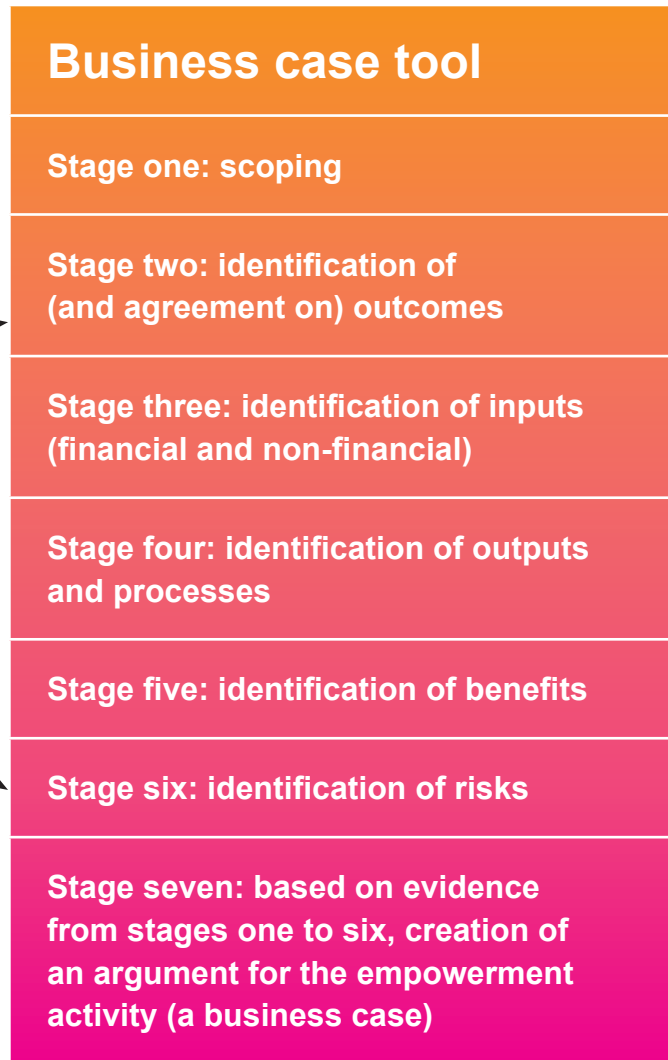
Business case tool

Stage one: scoping

Stage two: identification of (and agreement on) outcomes

Stage three: identification of inputs (financial and non-financial)

Stage four: identification of outputs and processes

Stage five: identification of benefits

Stage six: identification of risks

Stage seven: based on evidence from stages one to six, creation of an argument for the empowerment activity (a business case)